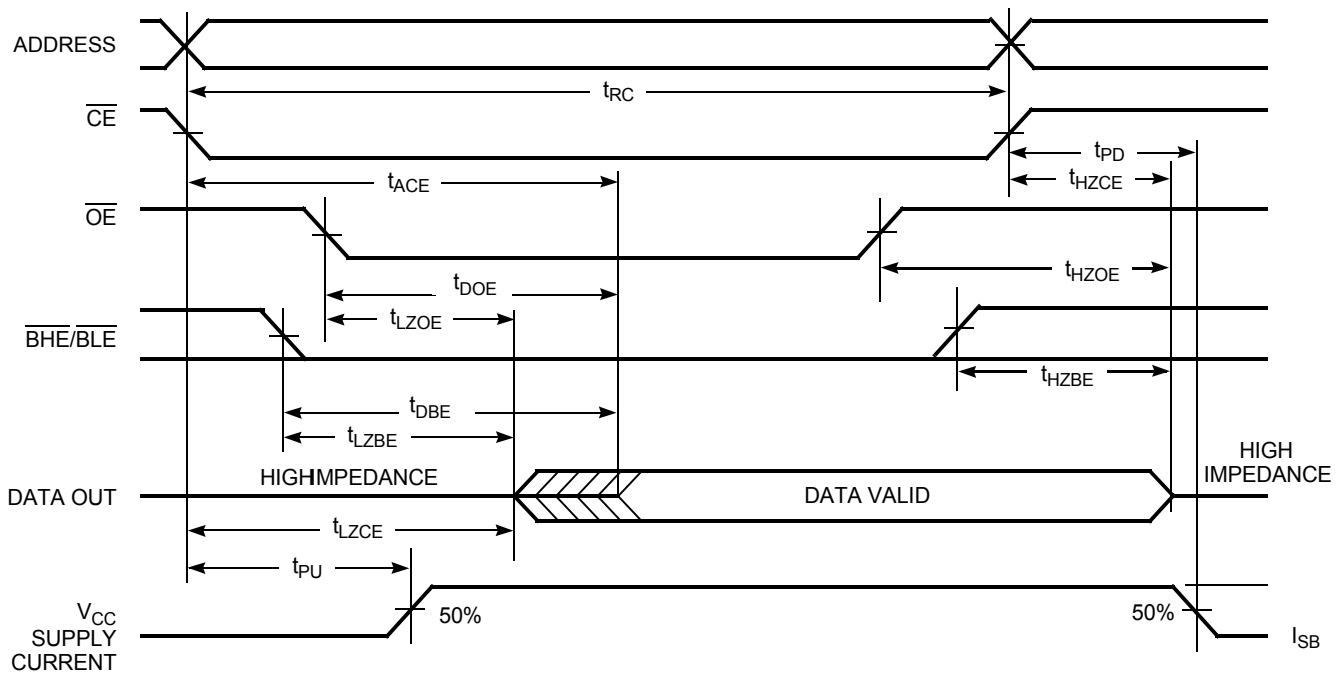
ADDRESS

$t_{RC}$

$\overline{CE}$

$t_{PD}$

$t_{ACE}$

$t_{HZCE}$

$\overline{OE}$

$t_{HZOE}$

$t_{DOE}$

$t_{LZOE}$

$\overline{BHE}/\overline{BLE}$

$t_{HZBE}$

$t_{DBE}$

$t_{LZBE}$

HIGH IMPEDANCE

DATA OUT

HIGHIMPEDANCE

DATA VALID

$t_{LZCE}$

$t_{PU}$

$V_{CC}$ SUPPLY CURRENT

50%

50%

$I_{SB}$